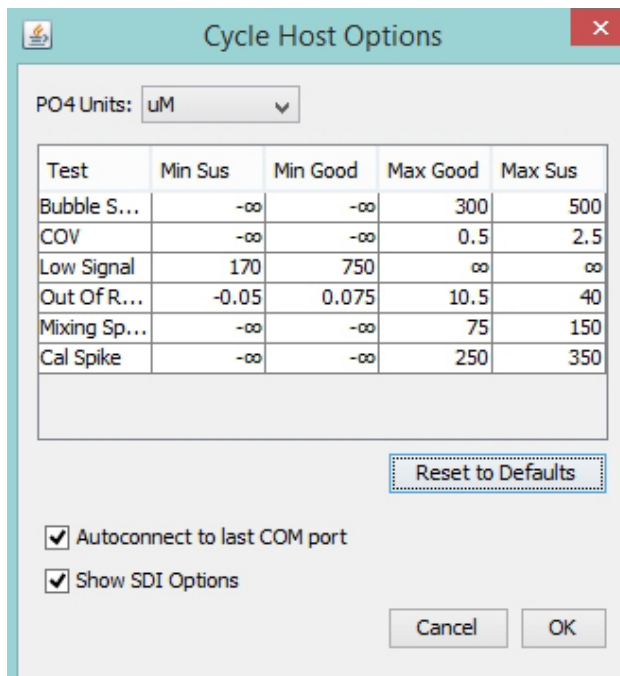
Cycle Host Options

PO4 Units: uM

| Test | Min Sus | Min Good | Max Good | Max Sus |
|---|---|---|---|---|
| Bubble S... | $-\infty$ | $-\infty$ | 300 | 500 |
| COV | $-\infty$ | $-\infty$ | 0.5 | 2.5 |
| Low Signal | 170 | 750 | $\infty$ | $\infty$ |
| Out Of R... | -0.05 | 0.075 | 10.5 | 40 |
| Mixing Sp... | $-\infty$ | $-\infty$ | 75 | 150 |
| Cal Spike | $-\infty$ | $-\infty$ | 250 | 350 |

Reset to Defaults

Autoconnect to last COM port

Show SDI Options

Cancel
OK